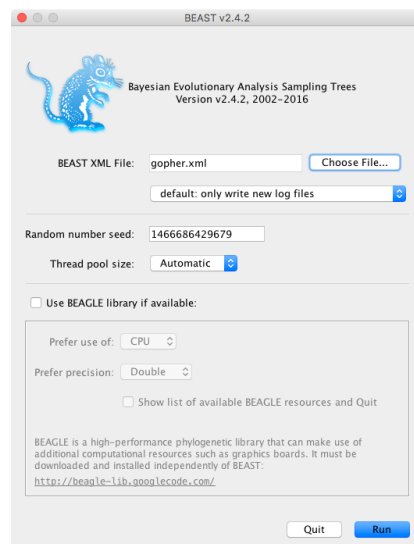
BEAST v2.4.2

Bayesian Evolutionary Analysis Sampling Trees
Version v2.4.2, 2002-2016

BEAST XML File: gopher.xml Choose File...

default: only write new log files

Random number seed: 1466686429679

Thread pool size: Automatic

Use BEAGLE library if available:

Prefer use of: CPU

Prefer precision: Double

Show list of available BEAGLE resources and Quit

BEAGLE is a high-performance phylogenetic library that can make use of additional computational resources such as graphics boards. It must be downloaded and installed independently of BEAST:

http://beagle-lib.googlecode.com/

Quit Run